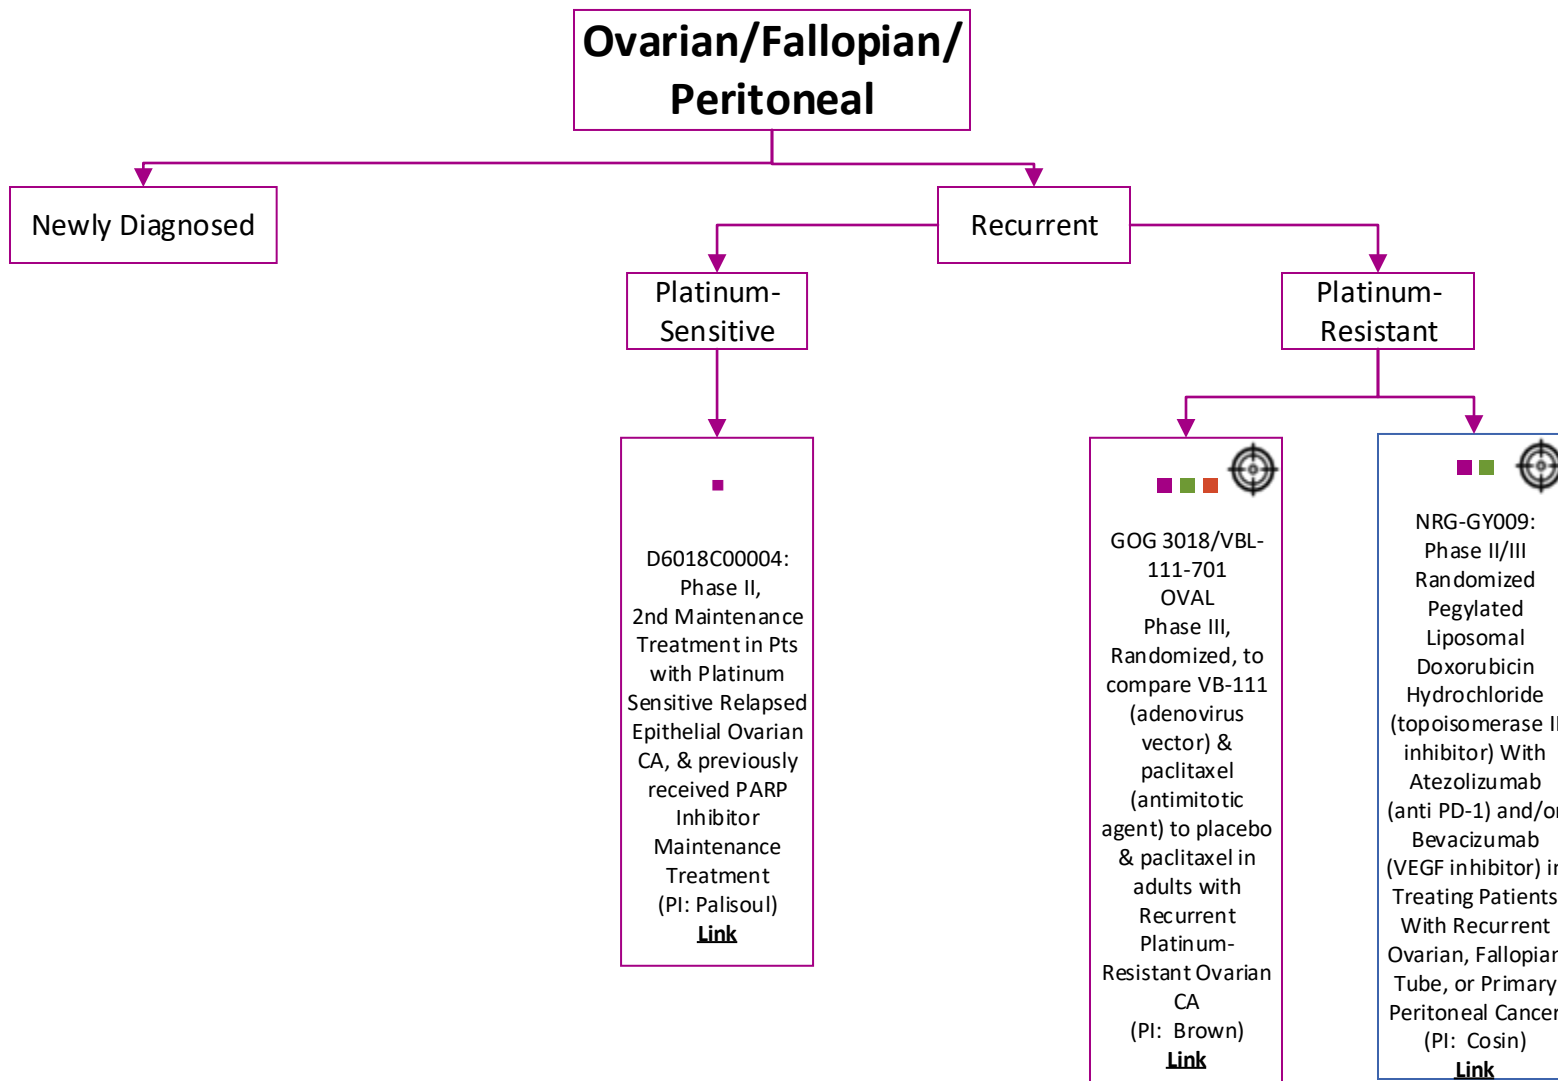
Ovarian/Fallopian/ Peritoneal

Newly Diagnosed

Recurrent

Platinum-Sensitive

Platinum-Resistant

D6018C00004: Phase II, 2nd Maintenance Treatment in Pts with Platinum Sensitive Relapsed Epithelial Ovarian CA, & previously received PARP Inhibitor Maintenance Treatment (PI: Palisoul) Link

GOG 3018/VBL-111-701 OVAL Phase III, Randomized, to compare VB-111 (adenovirus vector) & paclitaxel (antimitotic agent) to placebo & paclitaxel in adults with Recurrent Platinum-Resistant Ovarian CA (PI: Brown) Link

NRG-GY009: Phase II/III Randomized Pegylated Liposomal Doxorubicin Hydrochloride (topoisomerase I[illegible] inhibitor) With Atezolizumab (anti PD-1) and/o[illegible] Bevacizumab (VEGF inhibitor) i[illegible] Treating Patients With Recurrent Ovarian, Fallopia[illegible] Tube, or Primary Peritoneal Cance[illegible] (PI: Cosin) Link